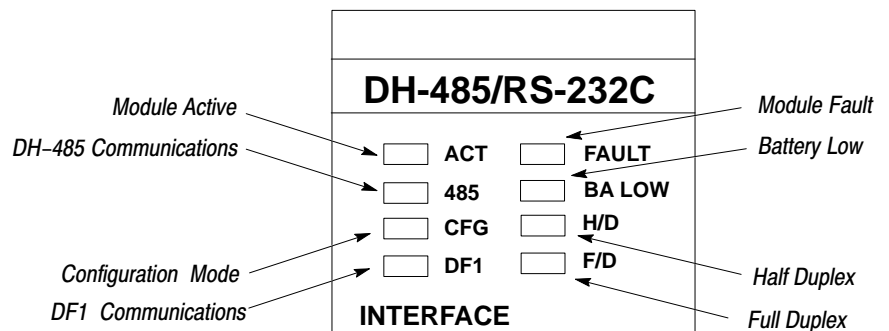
DH-485/RS-232C

Module Active

DH–485 Communications

Module Fault

Battery Low

ACT

FAULT

485

BA LOW

CFG

H/D

DF1

F/D

Configuration Mode

DF1 Communications

Half Duplex

Full Duplex

INTERFACE